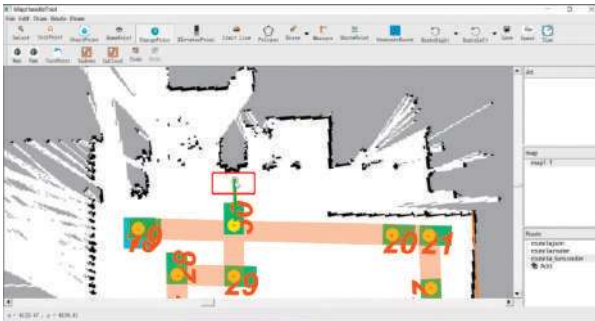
MapHandleTool
File Edit View Mode Show
Select ReachPoint ShapePoint HomePoint ChargePoint ElevatorPoint Limit Line Polygon Route Measure ShowPoint ScanAreaMove RouteUndo RouteRedo Save Open Find
Map Tab TurnPoint Update SetLock Undo Redo
Attr
map
map1
Route
routeLayer
routeLayer
routeLayer
Add
19
28
30
29
20
21
2
x = 4635.47 , y = 4635.41